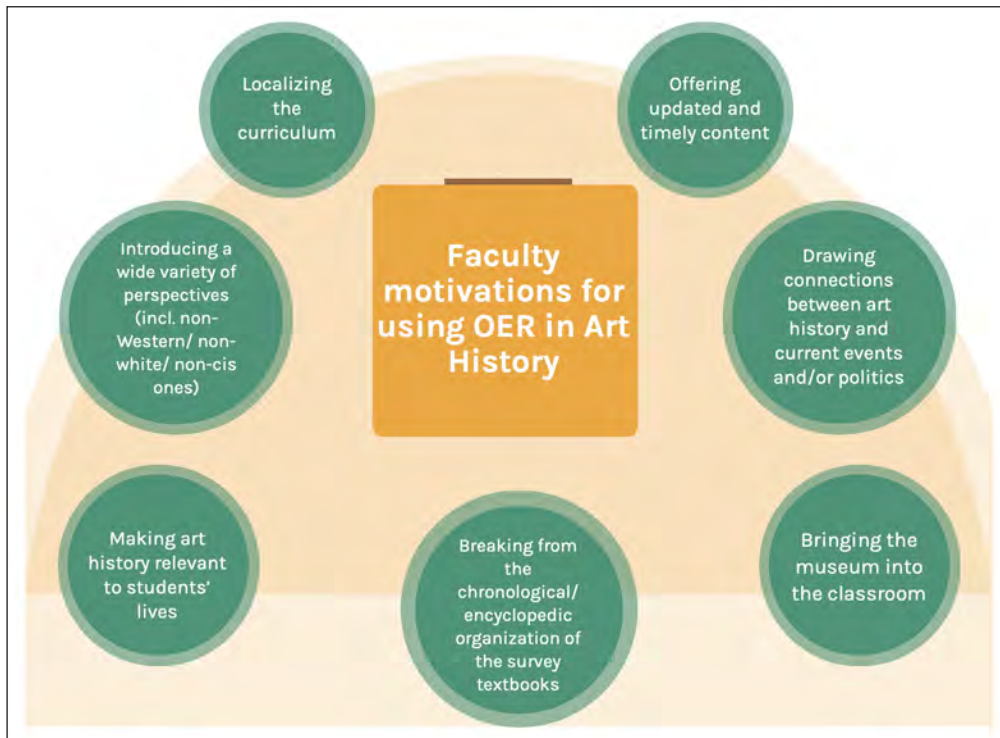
Faculty motivations for using OER in Art History

Localizing the curriculum

Offering updated and timely content

Introducing a wide variety of perspectives (incl. non-Western/ non-white/ non-cis ones)

Drawing connections between art history and current events and/or politics

Making art history relevant to students' lives

Breaking from the chronological/ encyclopedic organization of the survey textbooks

Bringing the museum into the classroom